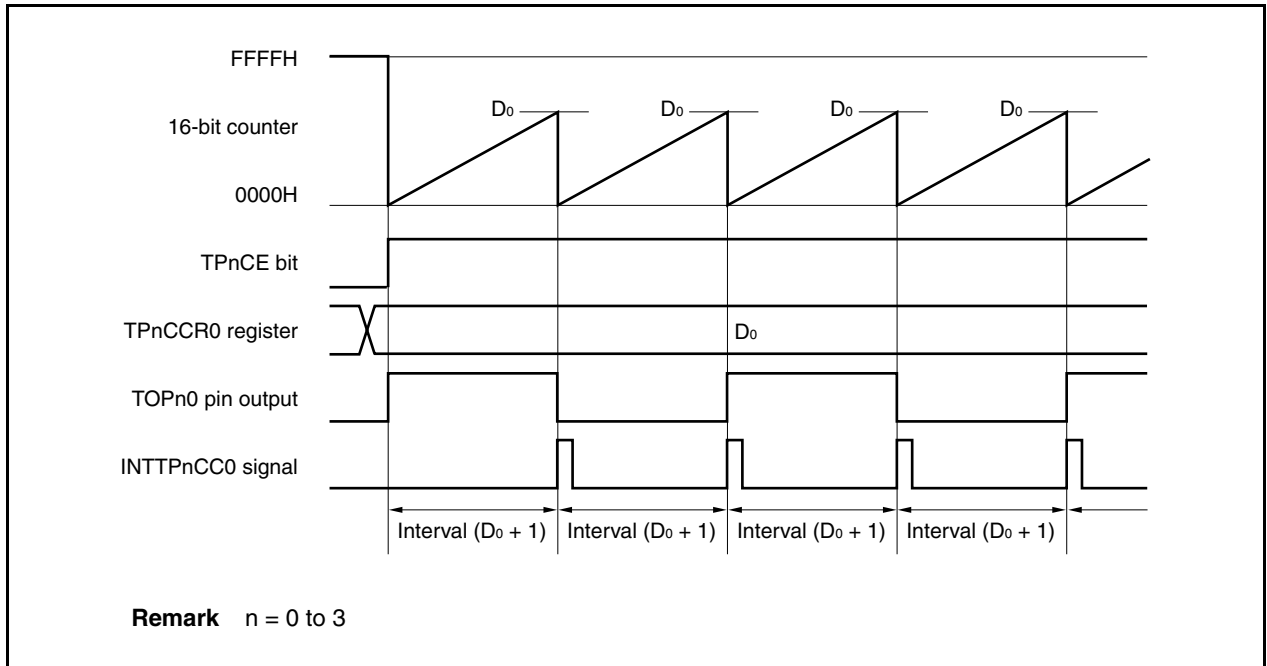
FFFFH

16-bit counter

0000H

$D_0$

$D_0$

$D_0$

$D_0$

TPnCE bit

TPnCCR0 register

$D_0$

TOPn0 pin output

INTTPnCC0 signal

Interval ($D_0$ + 1)

Interval ($D_0$ + 1)

Interval ($D_0$ + 1)

Interval ($D_0$ + 1)

**Remark** n = 0 to 3